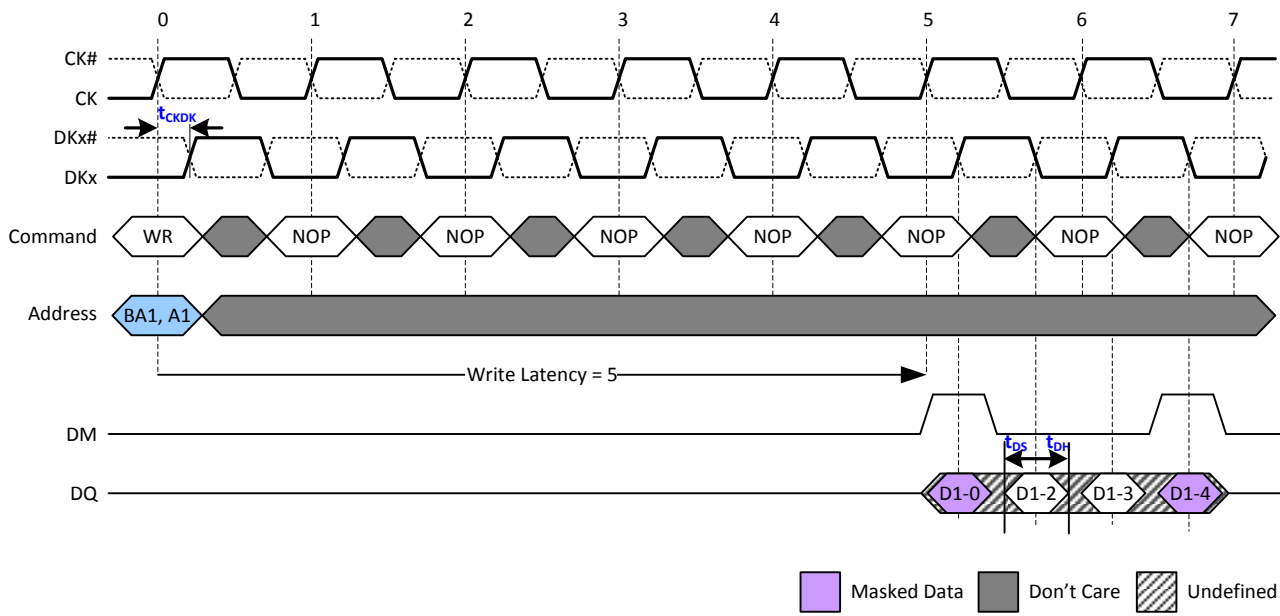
0 1 2 3 4 5 6 7

CK#
CK
$t_{CKDK}$
DKx#
DKx

Command WR NOP NOP NOP NOP NOP NOP NOP

Address BA1, A1

Write Latency = 5

DM

$t_{DS}$ $t_{DH}$

DQ D1-0 D1-2 D1-3 D1-4

Masked Data Don't Care Undefined